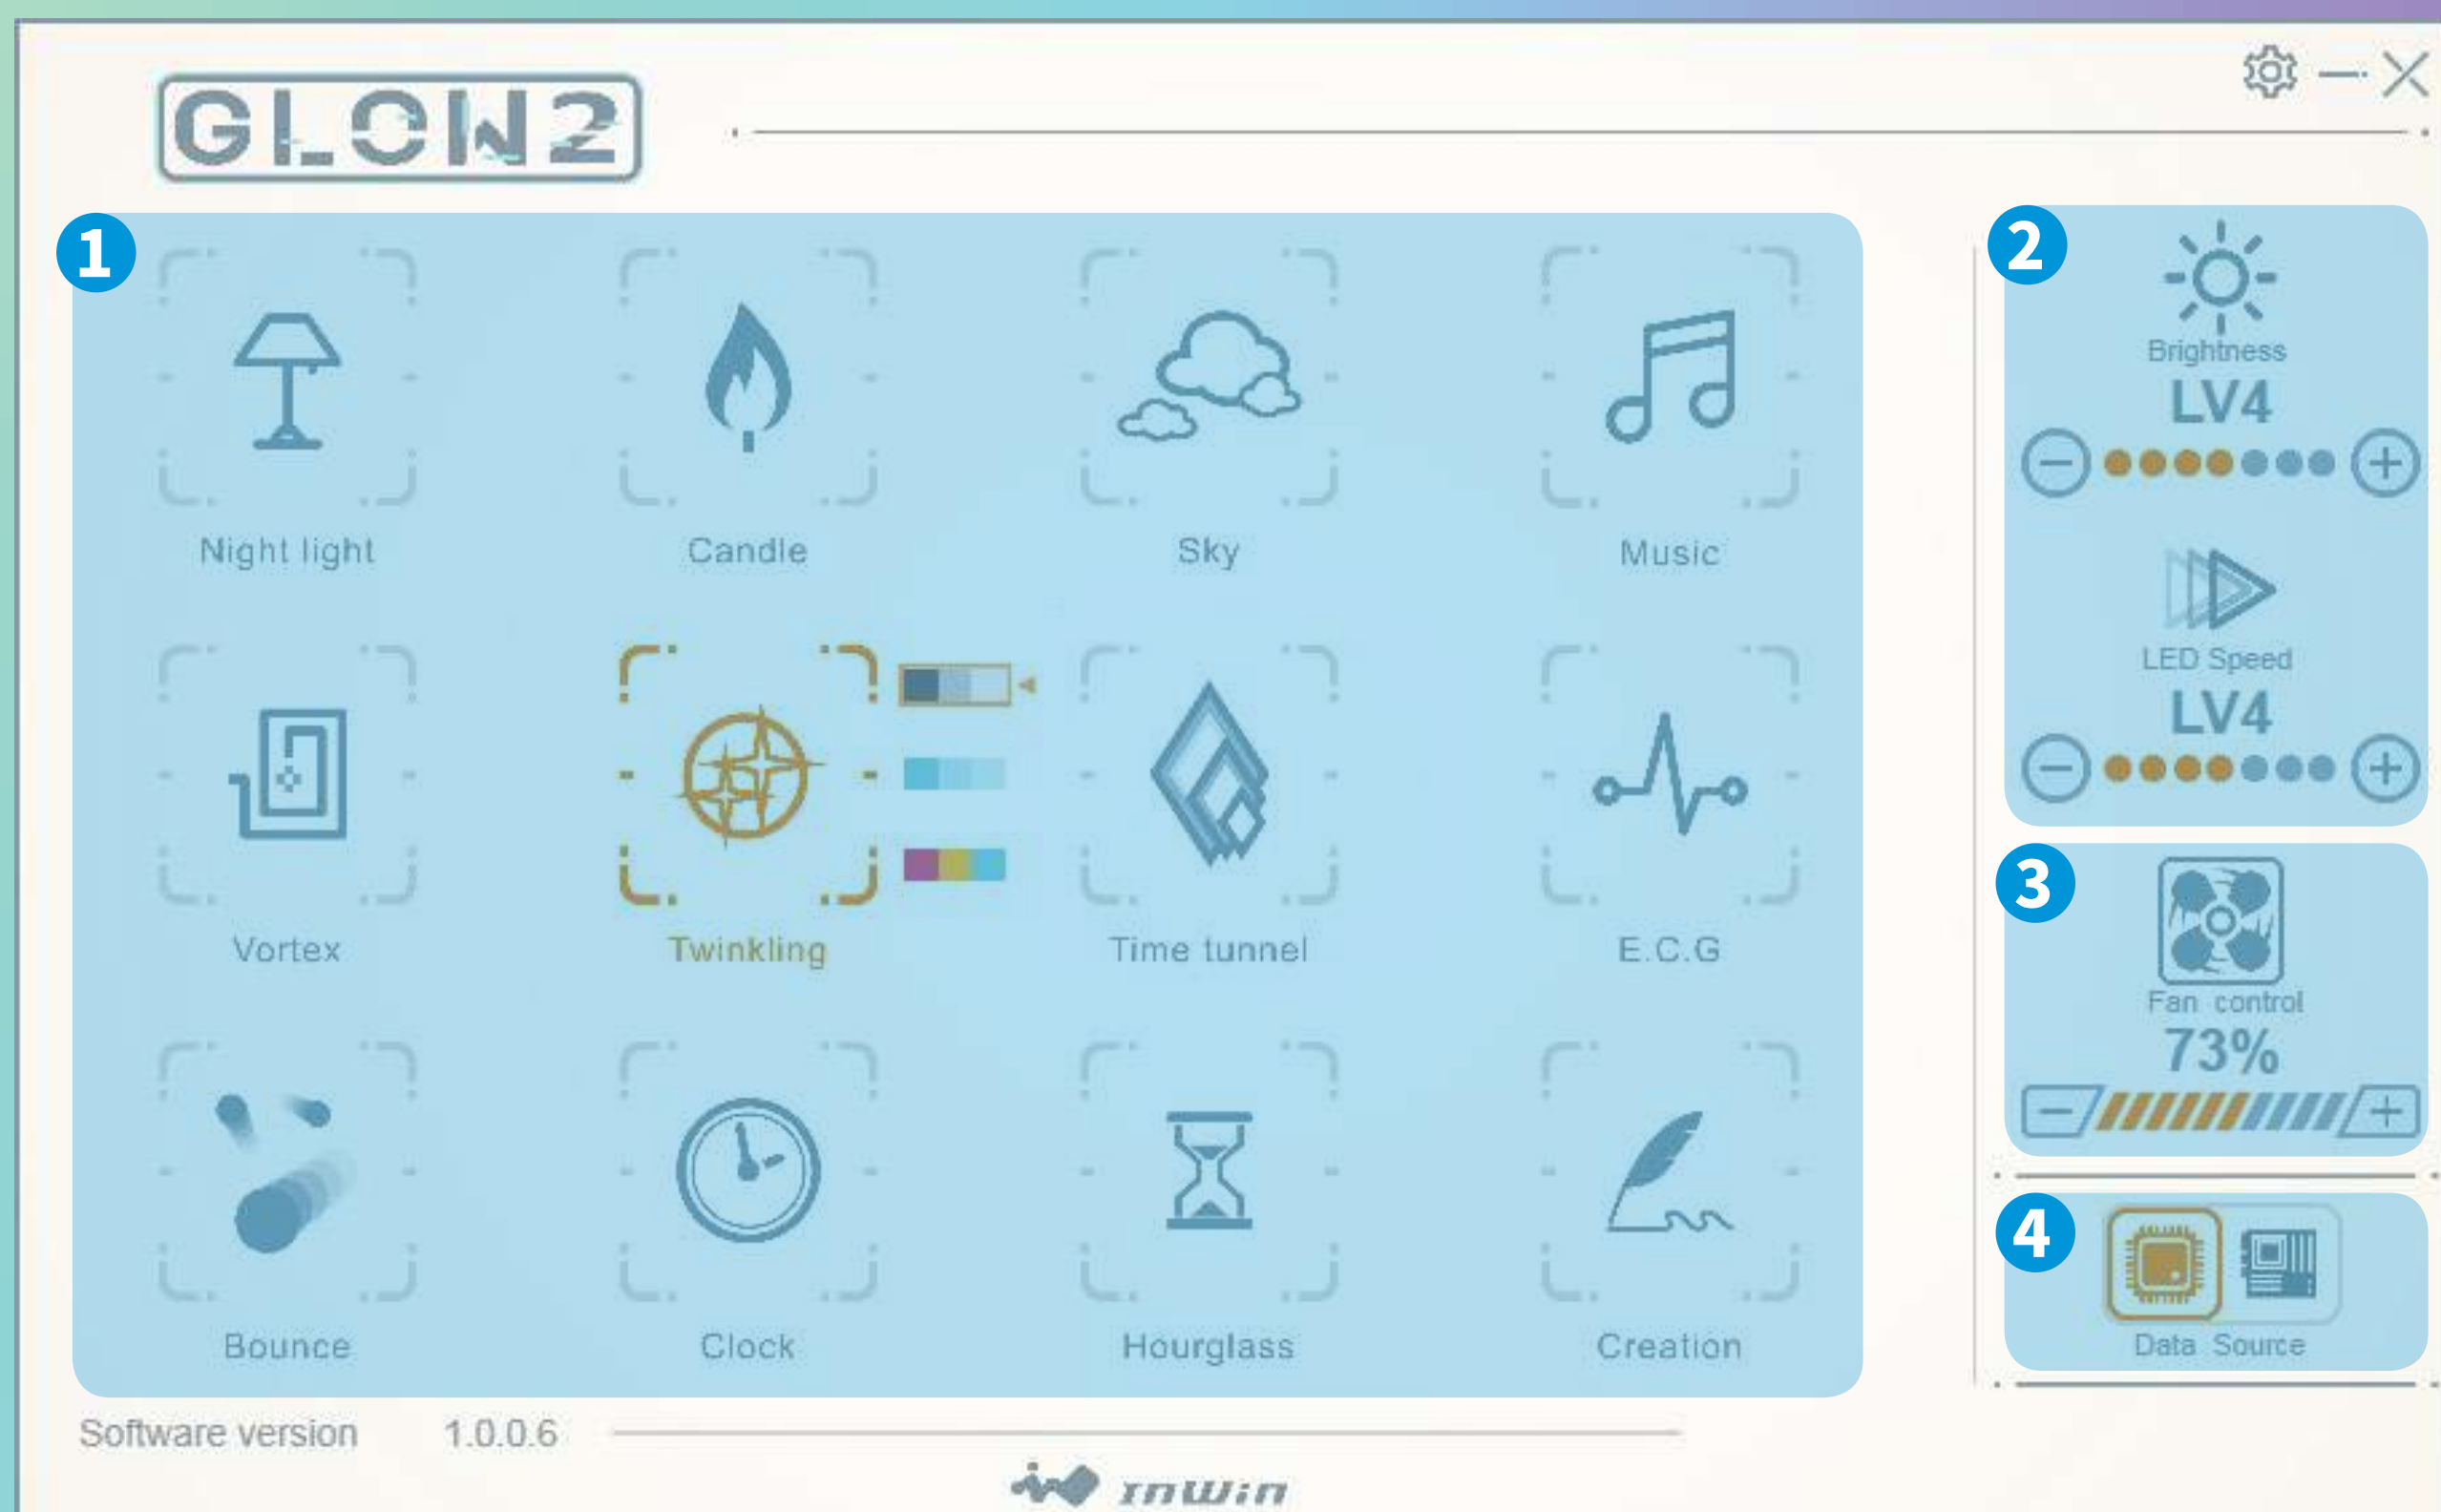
GLOW2

1

Night light

Candle

Sky

Music

Vortex

Twinkling

Time tunnel

E.C.G

Bounce

Clock

Hourglass

Creation

2

Brightness

LV4

LED Speed

LV4

3

Fan control

73%

4

Data Source

Software version 1.0.0.6

InWin